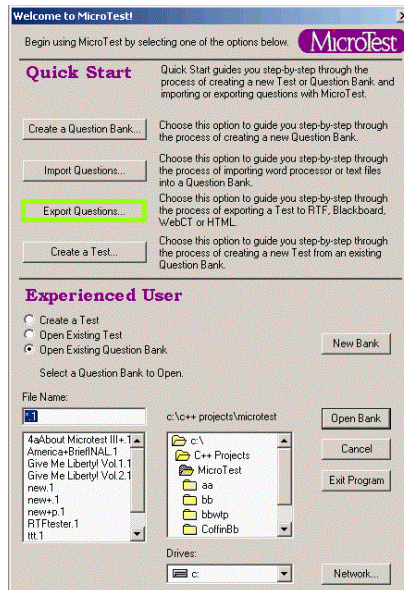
Welcome to MicroTest!

Begin using MicroTest by selecting one of the options below.

MicroTest

Quick Start

Quick Start guides you step-by-step through the process of creating a new Test or Question Bank and importing or exporting questions with MicroTest.

Create a Question Bank...

Choose this option to guide you step-by-step through the process of creating a new Question Bank.

Import Questions...

Choose this option to guide you step-by-step through the process of importing word processor or text files into a Question Bank.

Export Questions...

Choose this option to guide you step-by-step through the process of exporting a Test to RTF, Blackboard, WebCT or HTML.

Create a Test...

Choose this option to guide you step-by-step through the process of creating a new Test from an existing Question Bank.

Experienced User

Create a Test
Open Existing Test
Open Existing Question Bank

New Bank

Select a Question Bank to Open.

File Name:

*.1

c:\c++ projects\microtest

Open Bank

4aAbout Microtest III+.1
America+BriefINAL.1
Give Me Liberty! Vol.1.1
Give Me Liberty! Vol.2.1
new.1
new+.1
new+p.1
RTFtester.1
ttt.1

c:\
C++ Projects
MicroTest
aa
bb
bbwtp
CoffinBb

Cancel

Exit Program

Drives:

c:

Network...